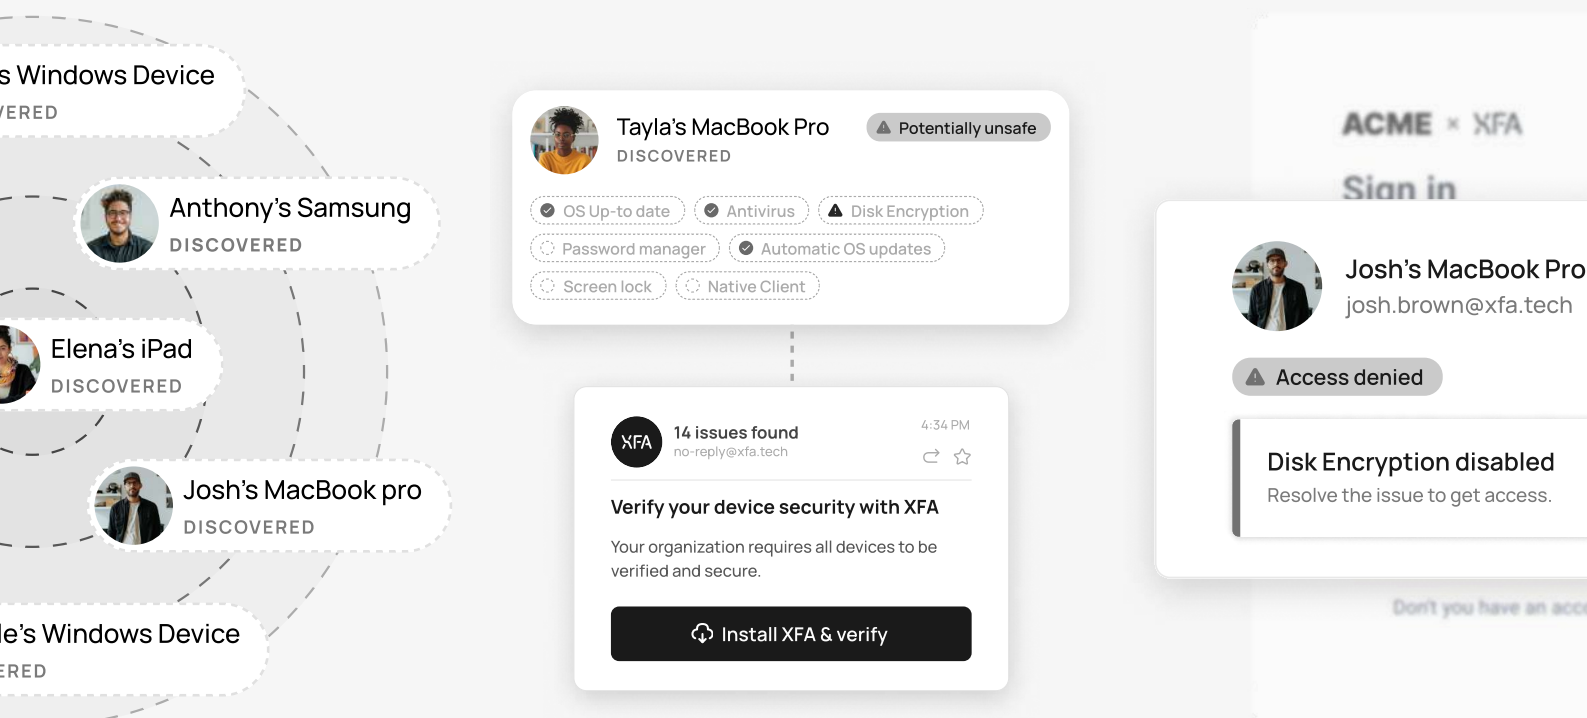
s Windows Device
VERED

Anthony's Samsung
DISCOVERED

Elena's iPad
DISCOVERED

Josh's MacBook pro
DISCOVERED

le's Windows Device
ERED

Tayla's MacBook Pro
DISCOVERED
Potentially unsafe

OS Up-to date
Antivirus
Disk Encryption
Password manager
Automatic OS updates
Screen lock
Native Client

XFA
14 issues found
no-reply@xfa.tech
4:34 PM

Verify your device security with XFA

Your organization requires all devices to be verified and secure.

Install XFA & verify

ACME × XFA
Sign in

Josh's MacBook Pro
josh.brown@xfa.tech

Access denied

Disk Encryption disabled
Resolve the issue to get access.

Don't you have an acc